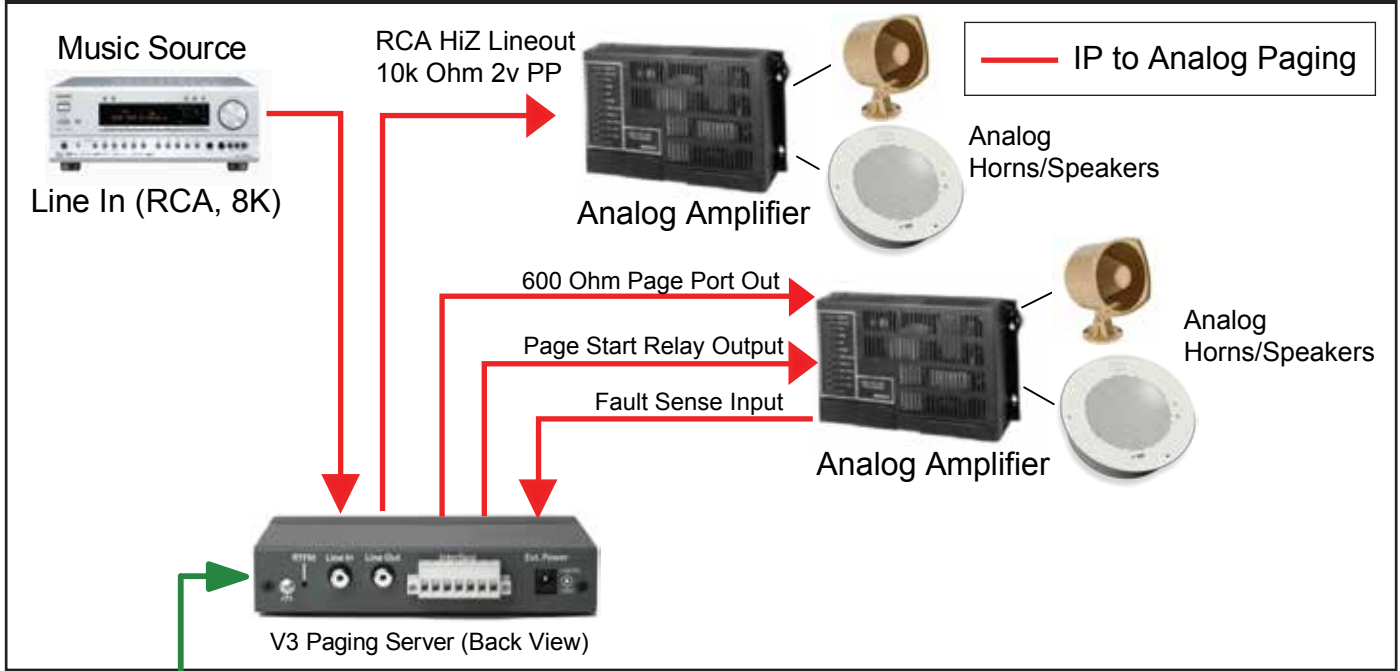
Music Source

Line In (RCA, 8K)

RCA HiZ Lineout
10k Ohm 2v PP

Analog Amplifier

IP to Analog Paging

Analog
Horns/Speakers

600 Ohm Page Port Out

Page Start Relay Output

Fault Sense Input

Analog Amplifier

Analog
Horns/Speakers

RTFM

Line In

Line Out

Interface

Ext. Power

V3 Paging Server (Back View)